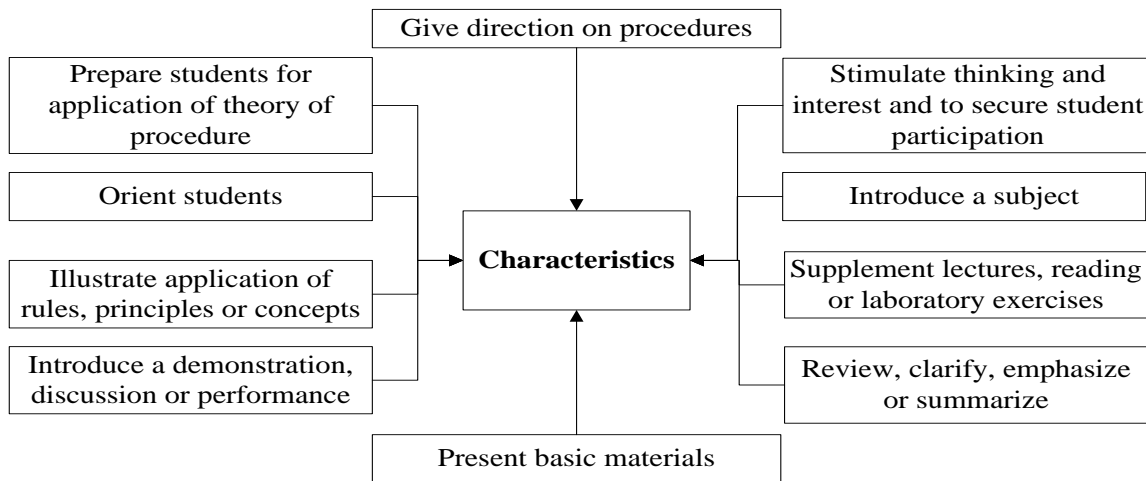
Give direction on procedures

Prepare students for application of theory of procedure

Orient students

Illustrate application of rules, principles or concepts

Introduce a demonstration, discussion or performance

Characteristics

Stimulate thinking and interest and to secure student participation

Introduce a subject

Supplement lectures, reading or laboratory exercises

Review, clarify, emphasize or summarize

Present basic materials